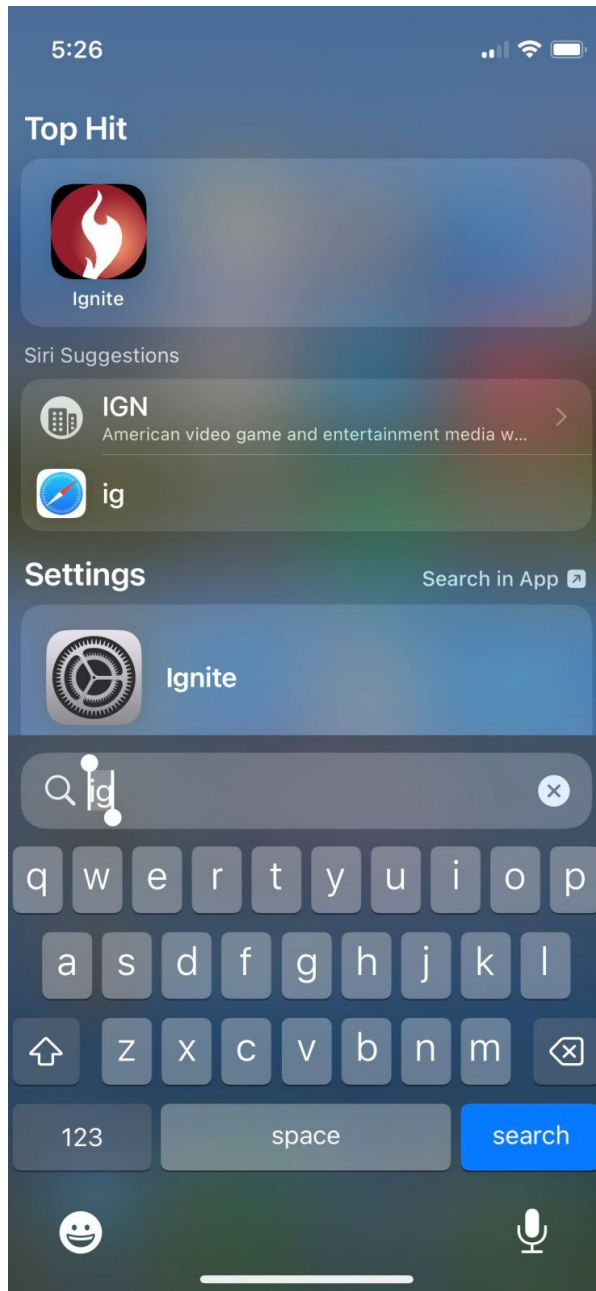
5:26

Top Hit

Ignite

Siri Suggestions

IGN
American video game and entertainment media w...

ig

Settings

Search in App

Ignite

ig

q w e r t y u i o p
a s d f g h j k l
z x c v b n m
123 space search